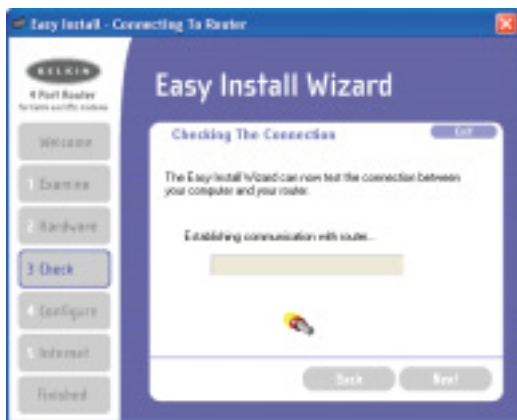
Easy Install - Connecting To Router

BELKIN
4 Port Router
for cable and DSL modems

Welcome
1 Examine
2 Hardware
3 Check
4 Configure
5 Internet
Finished

Easy Install Wizard

Checking The Connection

Exit

The Easy Install Wizard can now test the connection between your computer and your router.

Establishing communication with router...

Back
Next